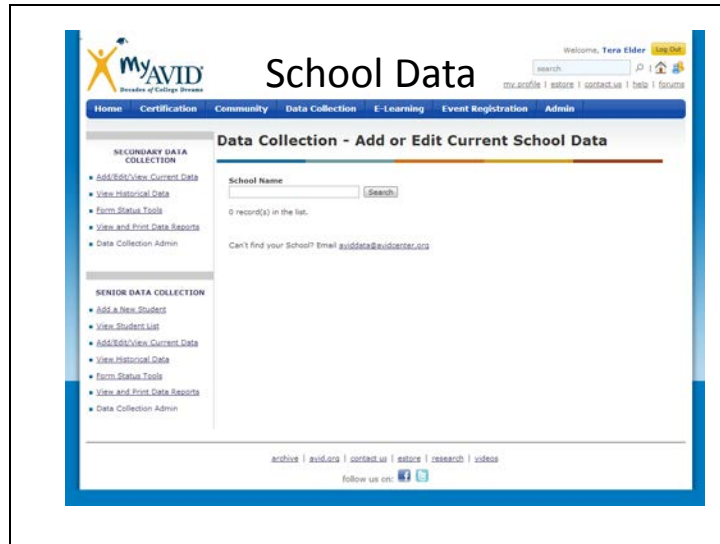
MyAVID
Decades of College Dreams

School Data

Welcome, Tera Elder Log Out

search

my profile | estore | contact us | help | forums

Home Certification Community Data Collection E-Learning Event Registration Admin

SECONDARY DATA COLLECTION

- Add/Edit/View Current Data
- View Historical Data
- Form Status Tools
- View and Print Data Reports
- Data Collection Admin

SENIOR DATA COLLECTION

- Add a New Student
- View Student List
- Add/Edit/View Current Data
- View Historical Data
- Form Status Tools
- View and Print Data Reports
- Data Collection Admin

Data Collection - Add or Edit Current School Data

School Name

Search

0 record(s) in the list.

Can't find your School? Email aviddata@avidcenter.org

archive | avid.org | contact us | estore | research | videos

follow us on: